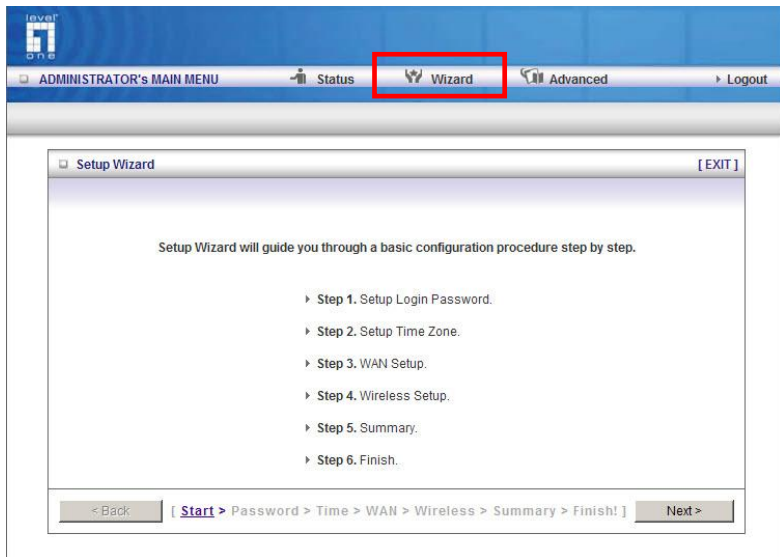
level one

ADMINISTRATOR's MAIN MENU Status Wizard Advanced Logout

Setup Wizard [ EXIT ]

Setup Wizard will guide you through a basic configuration procedure step by step.

Step 1. Setup Login Password.

Step 2. Setup Time Zone.

Step 3. WAN Setup.

Step 4. Wireless Setup.

Step 5. Summary.

Step 6. Finish.

< Back [ Start > Password > Time > WAN > Wireless > Summary > Finish! ] Next >